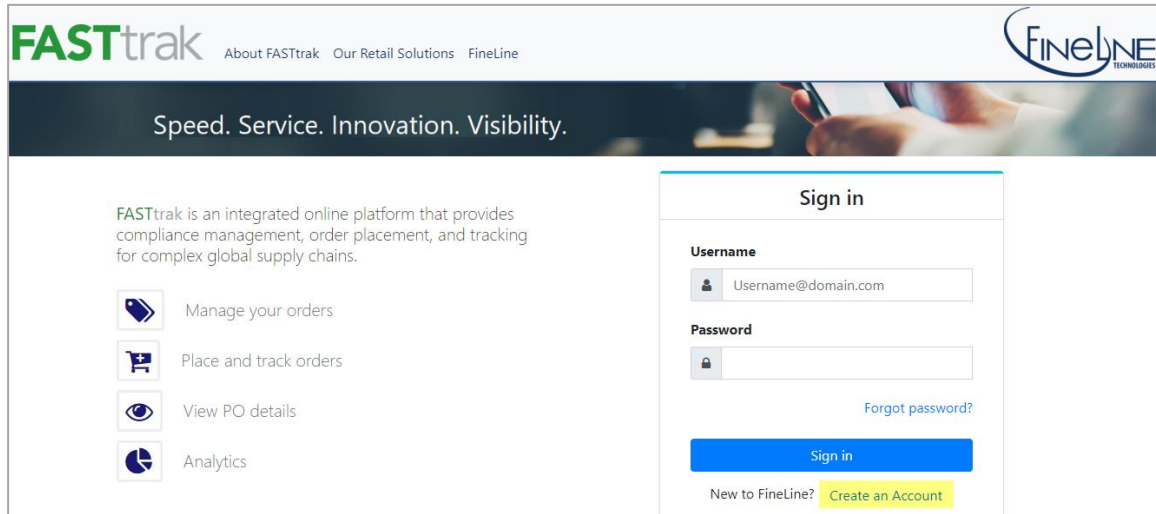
FASTtrak About FASTtrak Our Retail Solutions FineLine

FINELINE TECHNOLOGIES

Speed. Service. Innovation. Visibility.

FASTtrak is an integrated online platform that provides compliance management, order placement, and tracking for complex global supply chains.

Manage your orders

Place and track orders

View PO details

Analytics

Sign in

Username

Username@domain.com

Password

Forgot password?

Sign in

New to FineLine? Create an Account